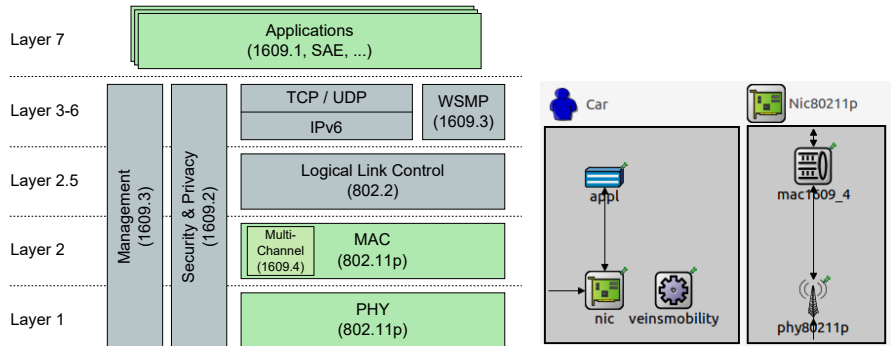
Layer 7

Applications
(1609.1, SAE, ...)

Layer 3-6

Management
(1609.3)

Security & Privacy
(1609.2)

TCP / UDP

IPv6

WSMP
(1609.3)

Layer 2.5

Logical Link Control
(802.2)

Layer 2

Multi-Channel
(1609.4)

MAC
(802.11p)

Layer 1

PHY
(802.11p)

Car

appl

nic

veinsmobility

Nic80211p

mac1609_4

phy80211p